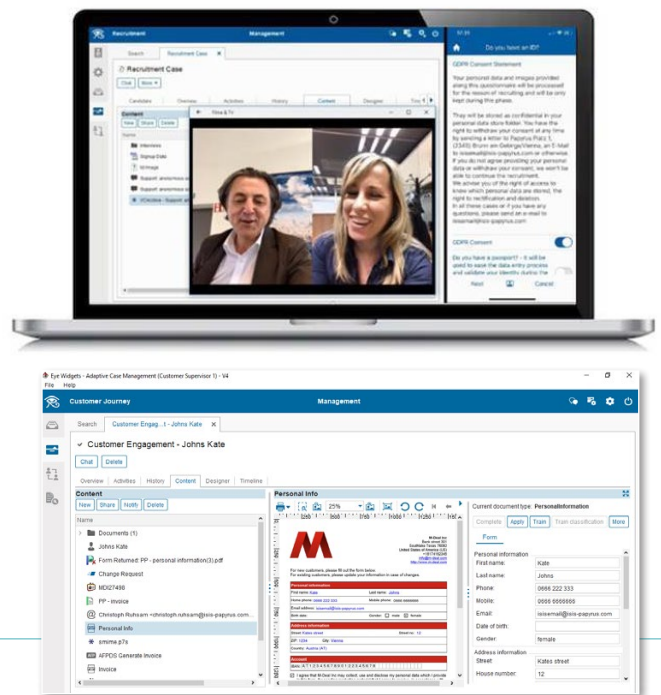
Recruitment

Management

Search Recruitment Case

Recruitment Case

Chat More

Candidates Overview Activities History Content Designer

Content

New Share Delete

Name

Interviews

Signup Data

ID Image

Support anonymous

Support anonymous

Video Support and

Nina & TV

Do you have an ID?

GDPR Consent Statement

Your personal data and images provided along this questionnaire will be processed for the reason of recruiting and will only be kept during this phase.

They will be stored as confidential in your personal data store folder. You have the right to withdraw your consent at any time by sending a letter to Papyrus Platz 1, 2345 Brunn am Gebirge/Vienna, an E-Mail to isisemail@isis-papyrus.com or otherwise. If you do not agree providing your personal data or withdraw your consent, we won't be able to continue the recruitment. We advise you of the right of access to know which personal data are stored, the right to rectification and deletion. In all of these cases or if you have any questions, please send an e-mail to isisemail@isis-papyrus.com

GDPR Consent

Do you have a passport? - It will be used to ease the data entry process and validate your identity during the

Next Cancel

Eye Widgets - Adaptive Case Management (Customer Supervisor 1) - V4

File Help

Customer Journey

Management

Search Customer Engag...t - Johns Kate

Customer Engagement - Johns Kate

Chat Delete

Overview Activities History Content Designer Timeline

Content

New Share Notify Delete

Name

Documents (1)

Johns Kate

Form Returned: PP - personal information(3).pdf

Change Request

MDI27498

PP - Invoice

Christoph Ruhsam <christoph.ruhsam@isis-papyrus.com>

Personal Info

smime.p7s

AFPDS Generate Invoice

Invoice

Personal Info

25%

Current document type: PersonalInformation

Complete Apply Train Train classification More

Form

Personal information

First name: Kate

Last name: Johns

Phone: 0666 222 333

Mobile: 0666 6666666

Email: isisemail@isis-papyrus.com

Date of birth:

Gender: female

Address information

Street: Kates street

House number: 12